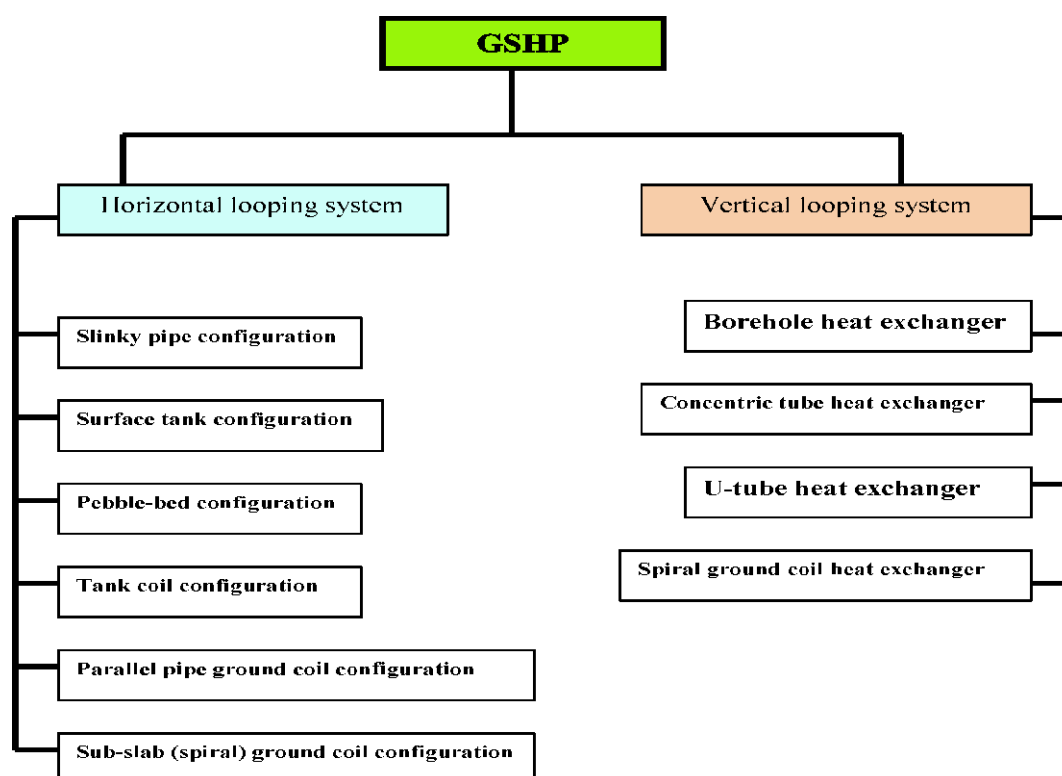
GSHP

Horizontal looping system

Slinky pipe configuration

Surface tank configuration

Pebble-bed configuration

Tank coil configuration

Parallel pipe ground coil configuration

Sub-slab (spiral) ground coil configuration

Vertical looping system

Borehole heat exchanger

Concentric tube heat exchanger

U-tube heat exchanger

Spiral ground coil heat exchanger